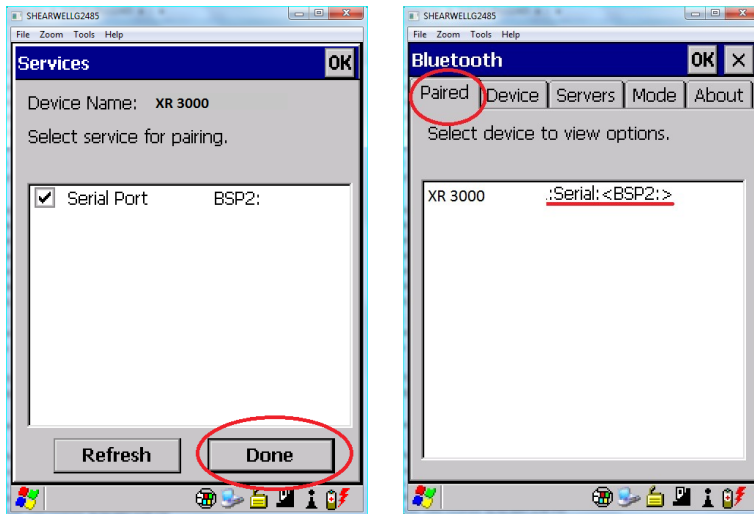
SHEARWELLG2485
File Zoom Tools Help
Services
OK
Device Name: XR 3000
Select service for pairing.
Serial Port BSP2:
Refresh
Done

SHEARWELLG2485
File Zoom Tools Help
Bluetooth
OK
Paired
Device
Servers
Mode
About
Select device to view options.
XR 3000 :Serial:<BSP2:>